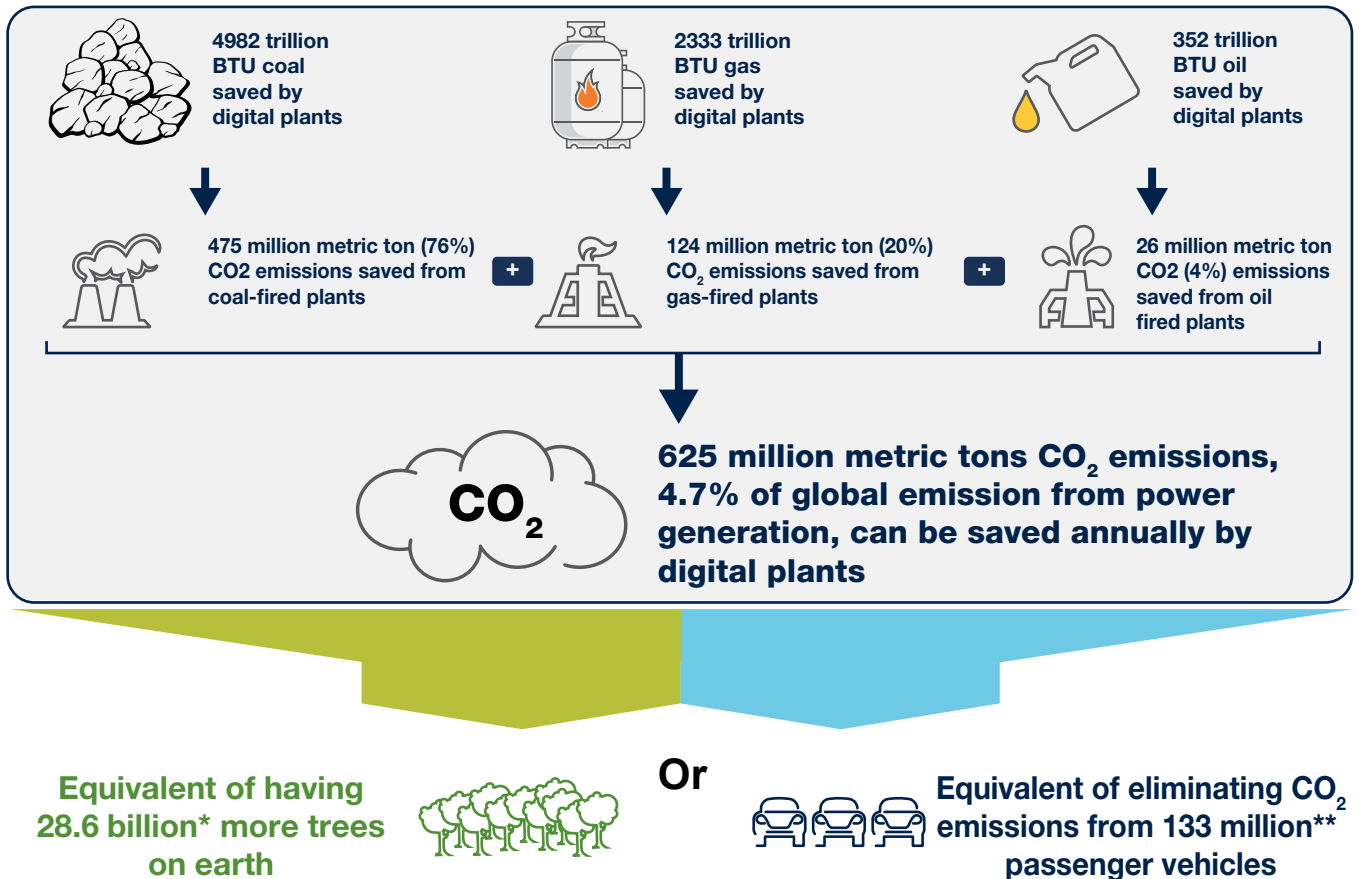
4982 trillion BTU coal saved by digital plants

2333 trillion BTU gas saved by digital plants

352 trillion BTU oil saved by digital plants

475 million metric ton (76%) CO2 emissions saved from coal-fired plants

+

124 million metric ton (20%) $CO_2$ emissions saved from gas-fired plants

+

26 million metric ton CO2 (4%) emissions saved from oil fired plants

$CO_2$

625 million metric tons $CO_2$ emissions, 4.7% of global emission from power generation, can be saved annually by digital plants

Equivalent of having 28.6 billion* more trees on earth

Or

Equivalent of eliminating $CO_2$ emissions from 133 million** passenger vehicles